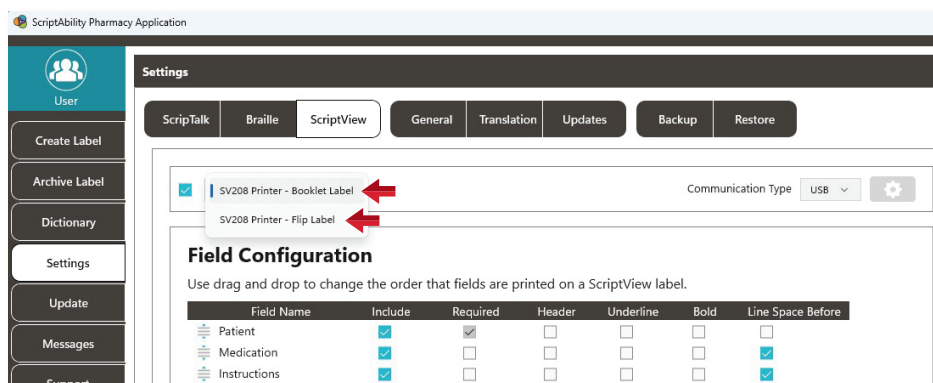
ScriptAbility Pharmacy Application

User

Create Label

Archive Label

Dictionary

Settings

Update

Messages

Support

Settings

ScripTalk | Braille | ScriptView | General | Translation | Updates | Backup | Restore

SV208 Printer - Booklet Label

SV208 Printer - Flip Label

Communication Type USB

Field Configuration

Use drag and drop to change the order that fields are printed on a ScriptView label.

| Field Name | Include | Required | Header | Underline | Bold | Line Space Before |
|---|---|---|---|---|---|---|
| Patient | ☑ | ☑ | ☐ | ☐ | ☐ | ☐ |
| Medication | ☑ | ☐ | ☐ | ☐ | ☐ | ☑ |
| Instructions | ☑ | ☐ | ☐ | ☐ | ☐ | ☑ |